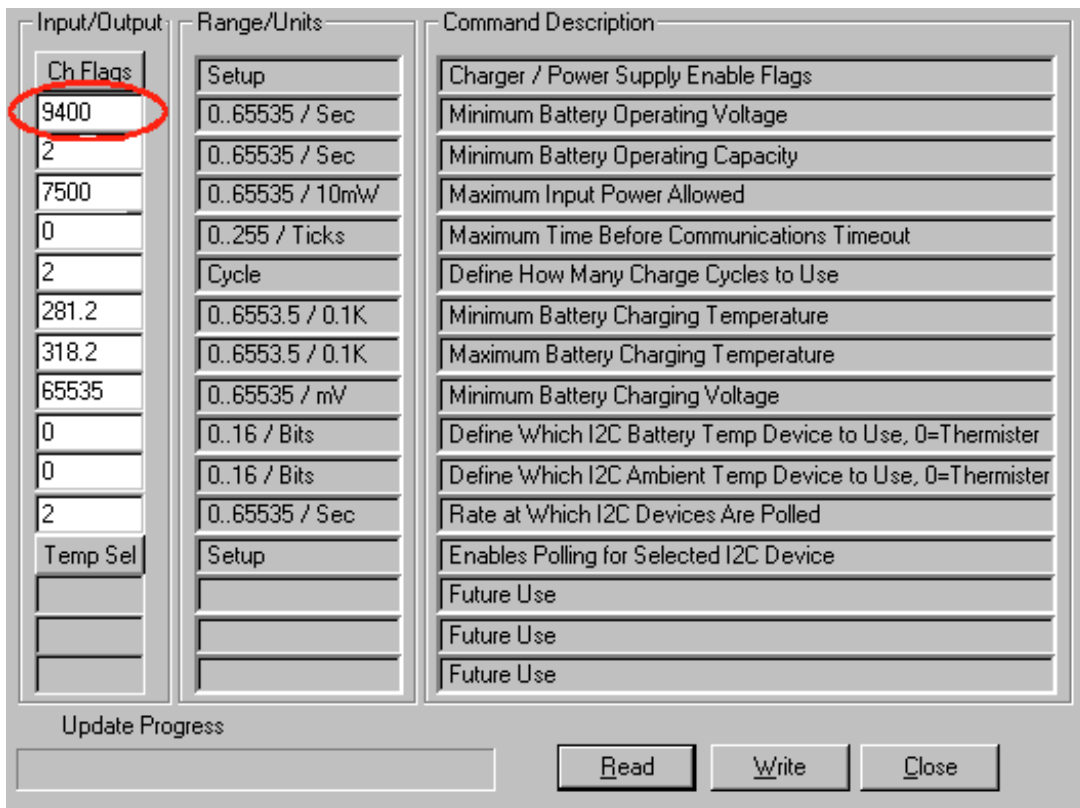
| Input/Output | Range/Units | Command Description |
|---|---|---|
| Ch Flags | Setup | Charger / Power Supply Enable Flags |
| 9400 | 0..65535 / Sec | Minimum Battery Operating Voltage |
| 2 | 0..65535 / Sec | Minimum Battery Operating Capacity |
| 7500 | 0..65535 / 10mW | Maximum Input Power Allowed |
| 0 | 0..255 / Ticks | Maximum Time Before Communications Timeout |
| 2 | Cycle | Define How Many Charge Cycles to Use |
| 281.2 | 0..6553.5 / 0.1K | Minimum Battery Charging Temperature |
| 318.2 | 0..6553.5 / 0.1K | Maximum Battery Charging Temperature |
| 65535 | 0..65535 / mV | Minimum Battery Charging Voltage |
| 0 | 0..16 / Bits | Define Which I2C Battery Temp Device to Use, 0=Thermister |
| 0 | 0..16 / Bits | Define Which I2C Ambient Temp Device to Use, 0=Thermister |
| 2 | 0..65535 / Sec | Rate at Which I2C Devices Are Polled |
| Temp Sel | Setup | Enables Polling for Selected I2C Device |
| | | Future Use |
| | | Future Use |
| | | Future Use |

Update Progress

Read Write Close